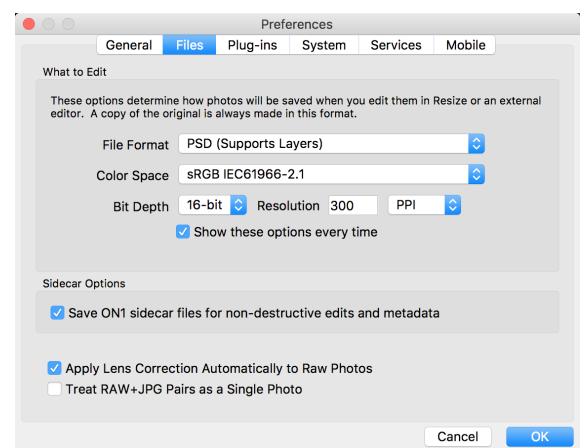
Preferences

General | Files | Plug-ins | System | Services | Mobile

What to Edit

These options determine how photos will be saved when you edit them in Resize or an external editor. A copy of the original is always made in this format.

File Format PSD (Supports Layers)

Color Space sRGB IEC61966-2.1

Bit Depth 16-bit Resolution 300 PPI

Show these options every time

Sidecar Options

Save ON1 sidecar files for non-destructive edits and metadata

Apply Lens Correction Automatically to Raw Photos

Treat RAW+JPG Pairs as a Single Photo

Cancel OK